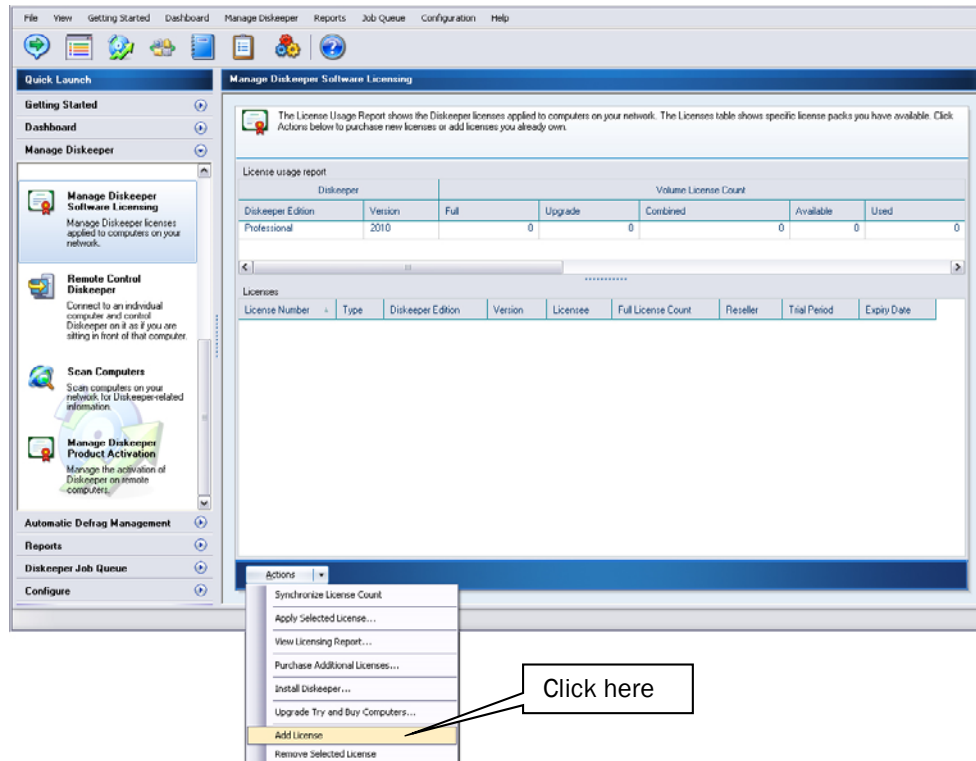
File View Getting Started Dashboard Manage Diskeeper Reports Job Queue Configuration Help

Quick Launch

Getting Started

Dashboard

Manage Diskeeper

Manage Diskeeper Software Licensing
Manage Diskeeper licenses applied to computers on your network.

Remote Control Diskeeper
Connect to an individual computer and control Diskeeper on it as if you are sitting in front of that computer.

Scan Computers
Scan computers on your network for Diskeeper-related information.

Manage Diskeeper Product Activation
Manage the activation of Diskeeper on remote computers.

Automatic Defrag Management

Reports

Diskeeper Job Queue

Configure

Manage Diskeeper Software Licensing

The License Usage Report shows the Diskeeper licenses applied to computers on your network. The Licenses table shows specific license packs you have available. Click Actions below to purchase new licenses or add licenses you already own.

License usage report

| Diskeeper | | Volume License Count | | | | |
|---|---|---|---|---|---|---|
| Diskeeper Edition | Version | Full | Upgrade | Combined | Available | Used |
| Professional | 2010 | 0 | 0 | 0 | 0 | 0 |

Licenses

| License Number | Type | Diskeeper Edition | Version | Licensee | Full License Count | Reseller | Trial Period | Expiry Date |
|---|---|---|---|---|---|---|---|---|

Actions

Synchronize License Count
Apply Selected License...
View Licensing Report...
Purchase Additional Licenses...
Install Diskeeper...
Upgrade Try and Buy Computers...
Add License
Remove Selected License

Click here